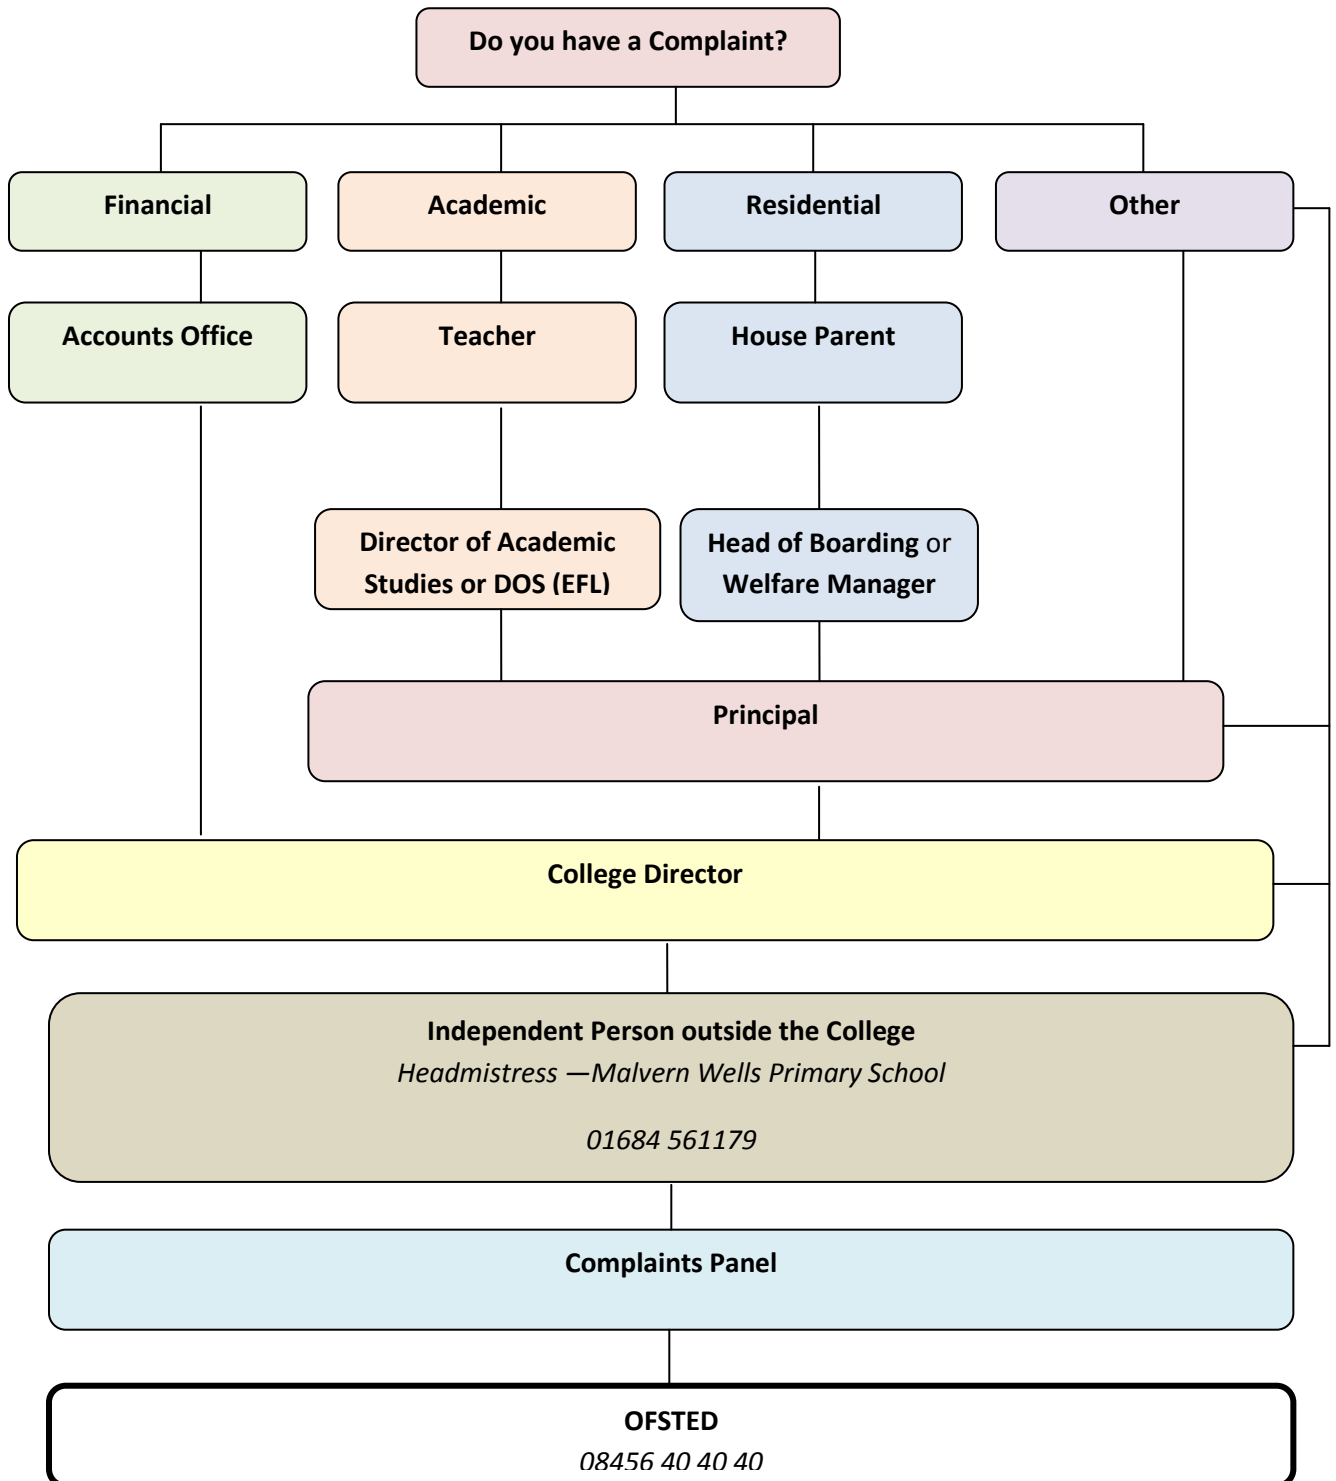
Do you have a Complaint?

Financial

Academic

Residential

Other

Accounts Office

Teacher

House Parent

Director of Academic Studies or DOS (EFL)

Head of Boarding or Welfare Manager

Principal

College Director

Independent Person outside the College

*Headmistress —Malvern Wells Primary School*

*01684 561179*

Complaints Panel

OFSTED

*08456 40 40 40*